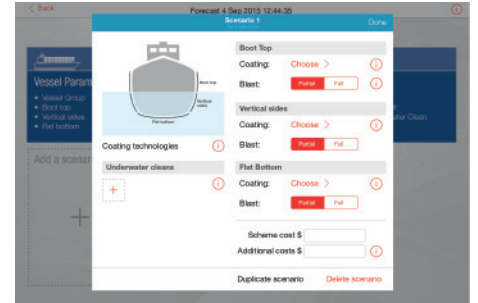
< Back

Forecast 4 Sep 2015 12:44:35

Scenario 1

Done

Vessel Param

• Vessel Group
• Boot top
• Vertical sides
• Flat bottom

Add a scenar

+

Boot top

Vertical sides

Flat bottom

Coating technologies

Underwater cleans

+

Boot Top

Coating: Choose >

Blast: Partial Full

Vertical sides

Coating: Choose >

Blast: Partial Full

Flat Bottom

Coating: Choose >

Blast: Partial Full

Scheme cost $

Additional costs $

Duplicate scenario

Delete scenario

ater Clean